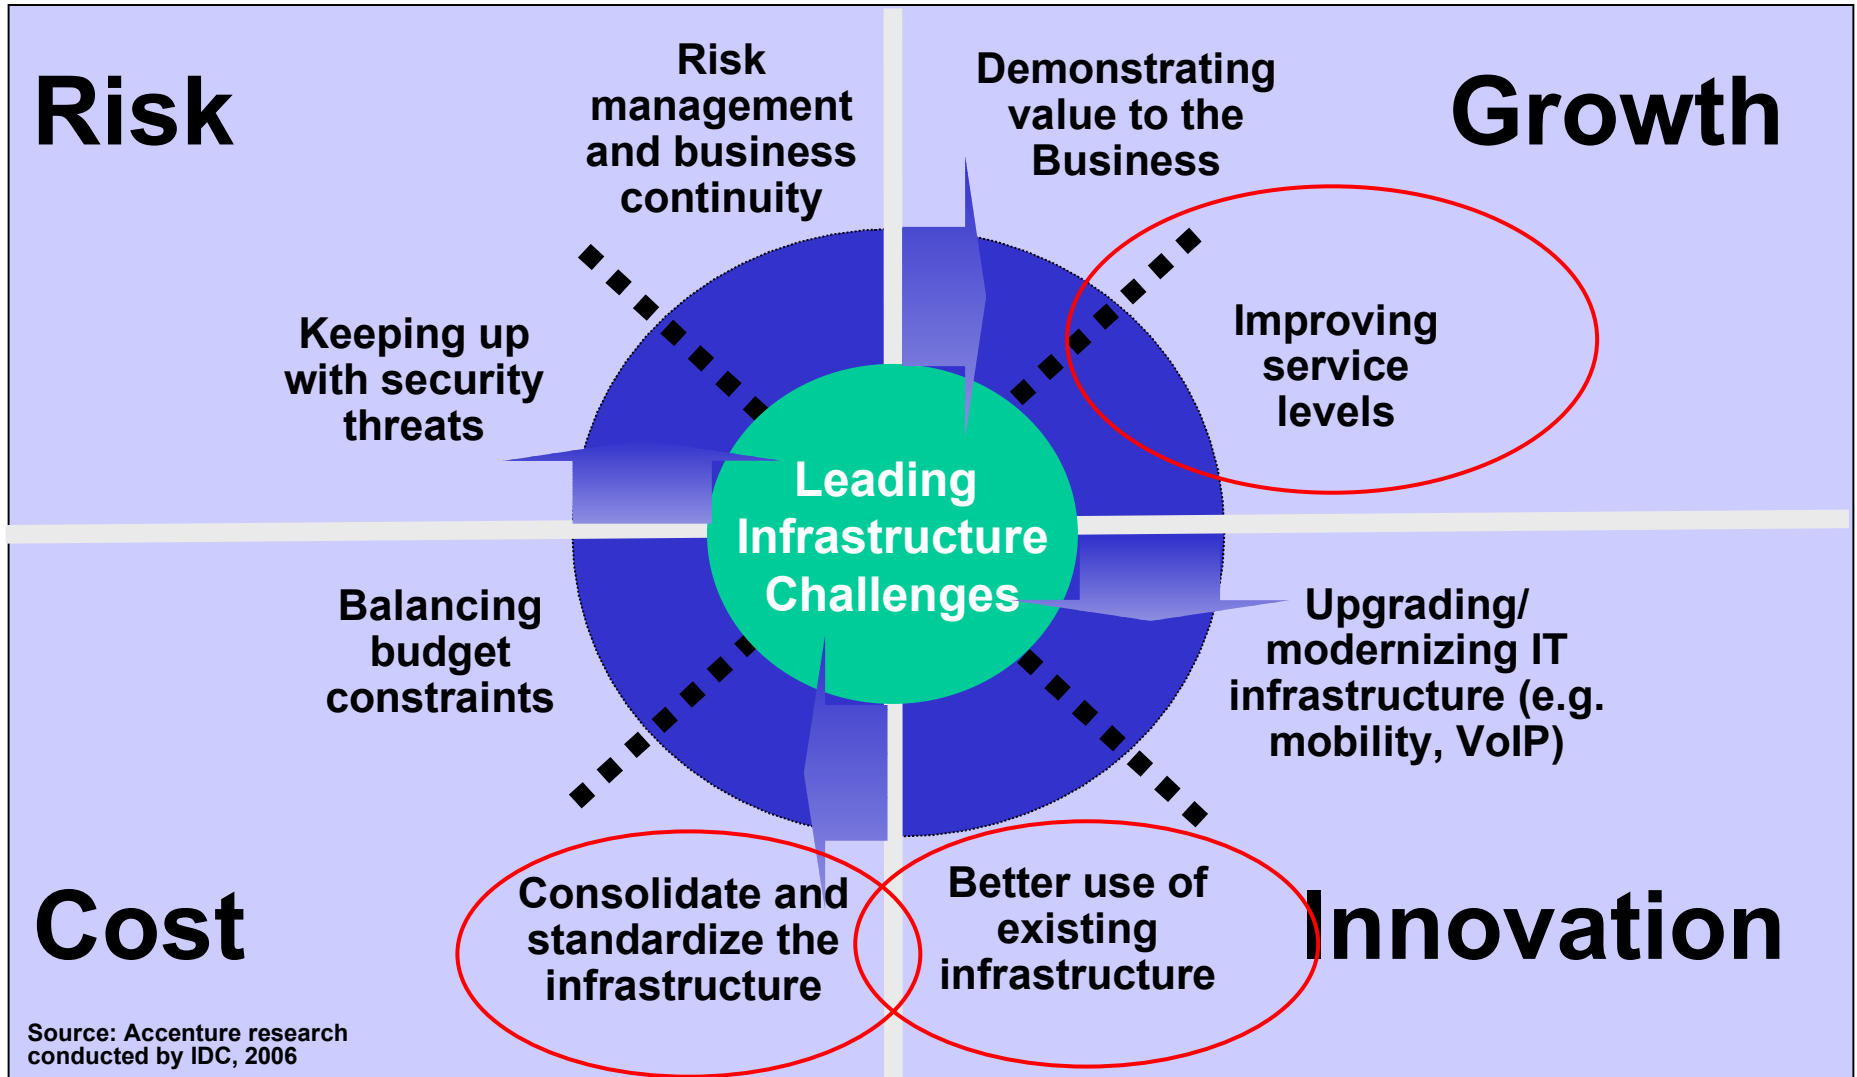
Risk

Risk management and business continuity

Demonstrating value to the Business

Growth

Keeping up with security threats

Improving service levels

Leading Infrastructure Challenges

Balancing budget constraints

Upgrading/ modernizing IT infrastructure (e.g. mobility, VoIP)

Cost

Consolidate and standardize the infrastructure

Better use of existing infrastructure

Innovation

Source: Accenture research conducted by IDC, 2006